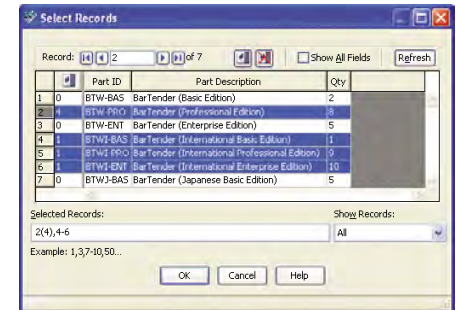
Select Records

Record: 2 of 7

Show All Fields

Refresh

| | | Part ID | Part Description | Qty |
|---|---|---|---|---|
| 1 | 0 | BTW-BAS | BarTender (Basic Edition) | 2 |
| 2 | 4 | BTW-PRO | BarTender (Professional Edition) | 5 |
| 3 | 0 | BTW-ENT | BarTender (Enterprise Edition) | 8 |
| 4 | 1 | BTWI-BAS | BarTender (International Basic Edition) | 1 |
| 5 | 1 | BTWI-PRO | BarTender (International Professional Edition) | 0 |
| 6 | 1 | BTWI-ENT | BarTender (International Enterprise Edition) | 10 |
| 7 | 0 | BTWJ-BAS | BarTender (Japanese Basic Edition) | 5 |

Selected Records:

2(4),4-6

Show Records:

All

Example: 1,3,7-10,50...

OK

Cancel

Help